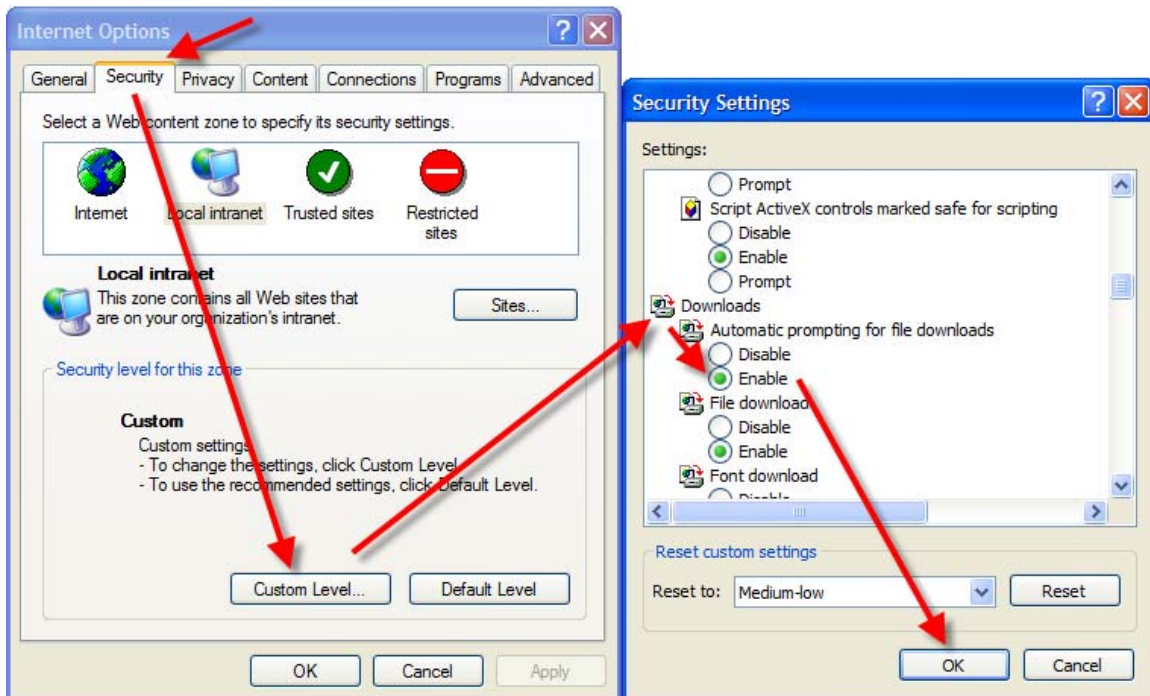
Internet Options

General Security Privacy Content Connections Programs Advanced

Select a Web content zone to specify its security settings.

Internet Local intranet Trusted sites Restricted sites

Local intranet

This zone contains all Web sites that are on your organization's intranet.

Sites...

Security level for this zone

Custom

Custom settings.
- To change the settings, click Custom Level.
- To use the recommended settings, click Default Level.

Custom Level... Default Level

OK Cancel Apply

Security Settings

Settings:

Prompt
Script ActiveX controls marked safe for scripting
Disable
Enable
Prompt
Downloads
Automatic prompting for file downloads
Disable
Enable
File download
Disable
Enable
Font download
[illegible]

Reset custom settings

Reset to: Medium-low Reset

OK Cancel